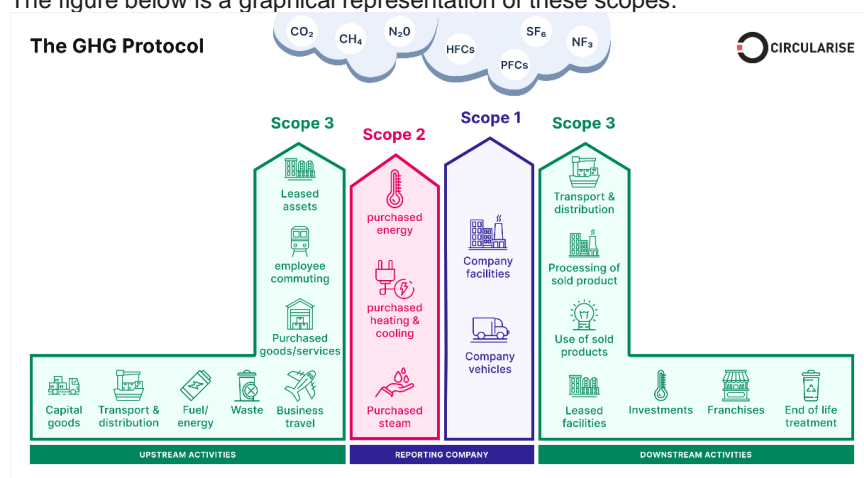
The figure below is a graphical representation of these scopes.

The GHG Protocol

$CO_2$ $CH_4$ $N_2O$ HFCs PFCs $SF_6$ $NF_3$

CIRCULARISE

Scope 3

Leased assets

employee commuting

Purchased goods/services

Capital goods

Transport & distribution

Fuel/ energy

Waste

Business travel

Scope 2

purchased energy

purchased heating & cooling

Purchased steam

Scope 1

Company facilities

Company vehicles

Scope 3

Transport & distribution

Processing of sold product

Use of sold products

Leased facilities

Investments

Franchises

End of life treatment

UPSTREAM ACTIVITIES

REPORTING COMPANY

DOWNSTREAM ACTIVITIES